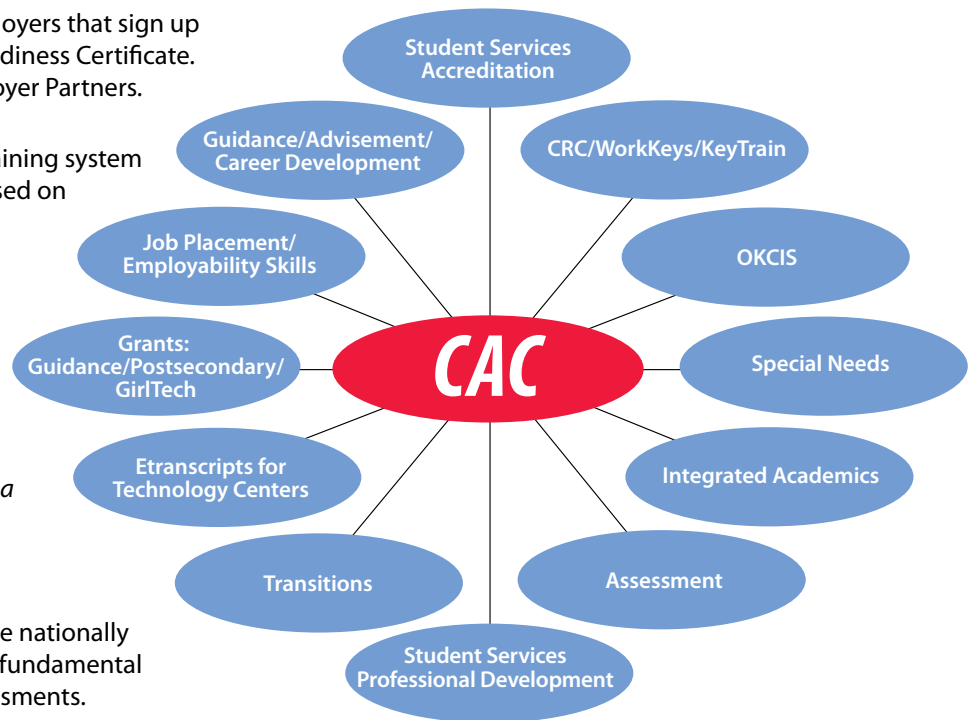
oyers that sign up
diness Certificate.
oyer Partners.

ining system
sed on

a

e nationally
fundamental
sments.

Student Services Accreditation

CRC/WorkKeys/KeyTrain

OKCIS

Special Needs

Integrated Academics

Assessment

Student Services Professional Development

Transitions

Etranscripts for Technology Centers

Grants: Guidance/Postsecondary/ GirlTech

Job Placement/ Employability Skills

Guidance/Advisement/ Career Development

CAC